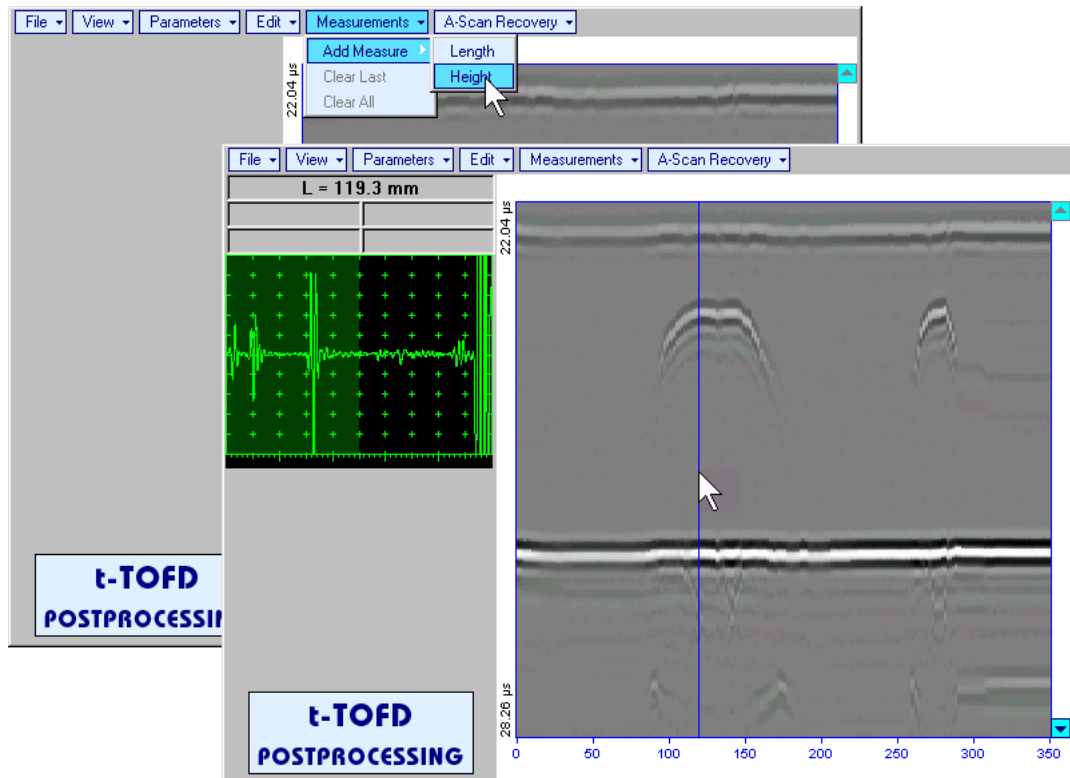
File View Parameters Edit Measurements A-Scan Recovery

Add Measure
Clear Last
Clear All

Length
Height

22.04 µs

t-TOFD
POSTPROCESSI

File View Parameters Edit Measurements A-Scan Recovery

L = 119.3 mm

22.04 µs

28.26 µs

0 50 100 150 200 250 300 350

t-TOFD
POSTPROCESSING